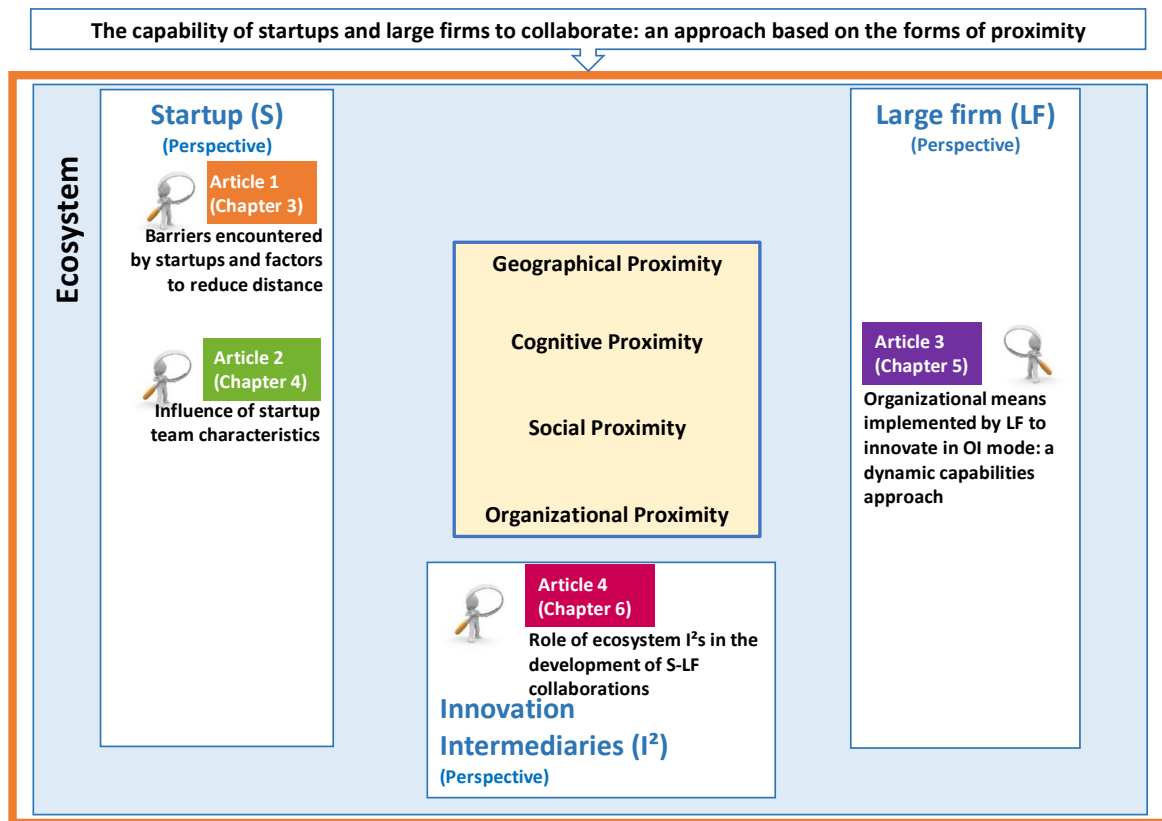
The capability of startups and large firms to collaborate: an approach based on the forms of proximity

Ecosystem

Startup (S)
(Perspective)

Article 1
(Chapter 3)
Barriers encountered by startups and factors to reduce distance

Article 2
(Chapter 4)
Influence of startup team characteristics

Geographical Proximity

Cognitive Proximity

Social Proximity

Organizational Proximity

Large firm (LF)
(Perspective)

Article 3
(Chapter 5)
Organizational means implemented by LF to innovate in OI mode: a dynamic capabilities approach

Article 4
(Chapter 6)
Role of ecosystem I²s in the development of S-LF collaborations

Innovation Intermediaries (I²)
(Perspective)